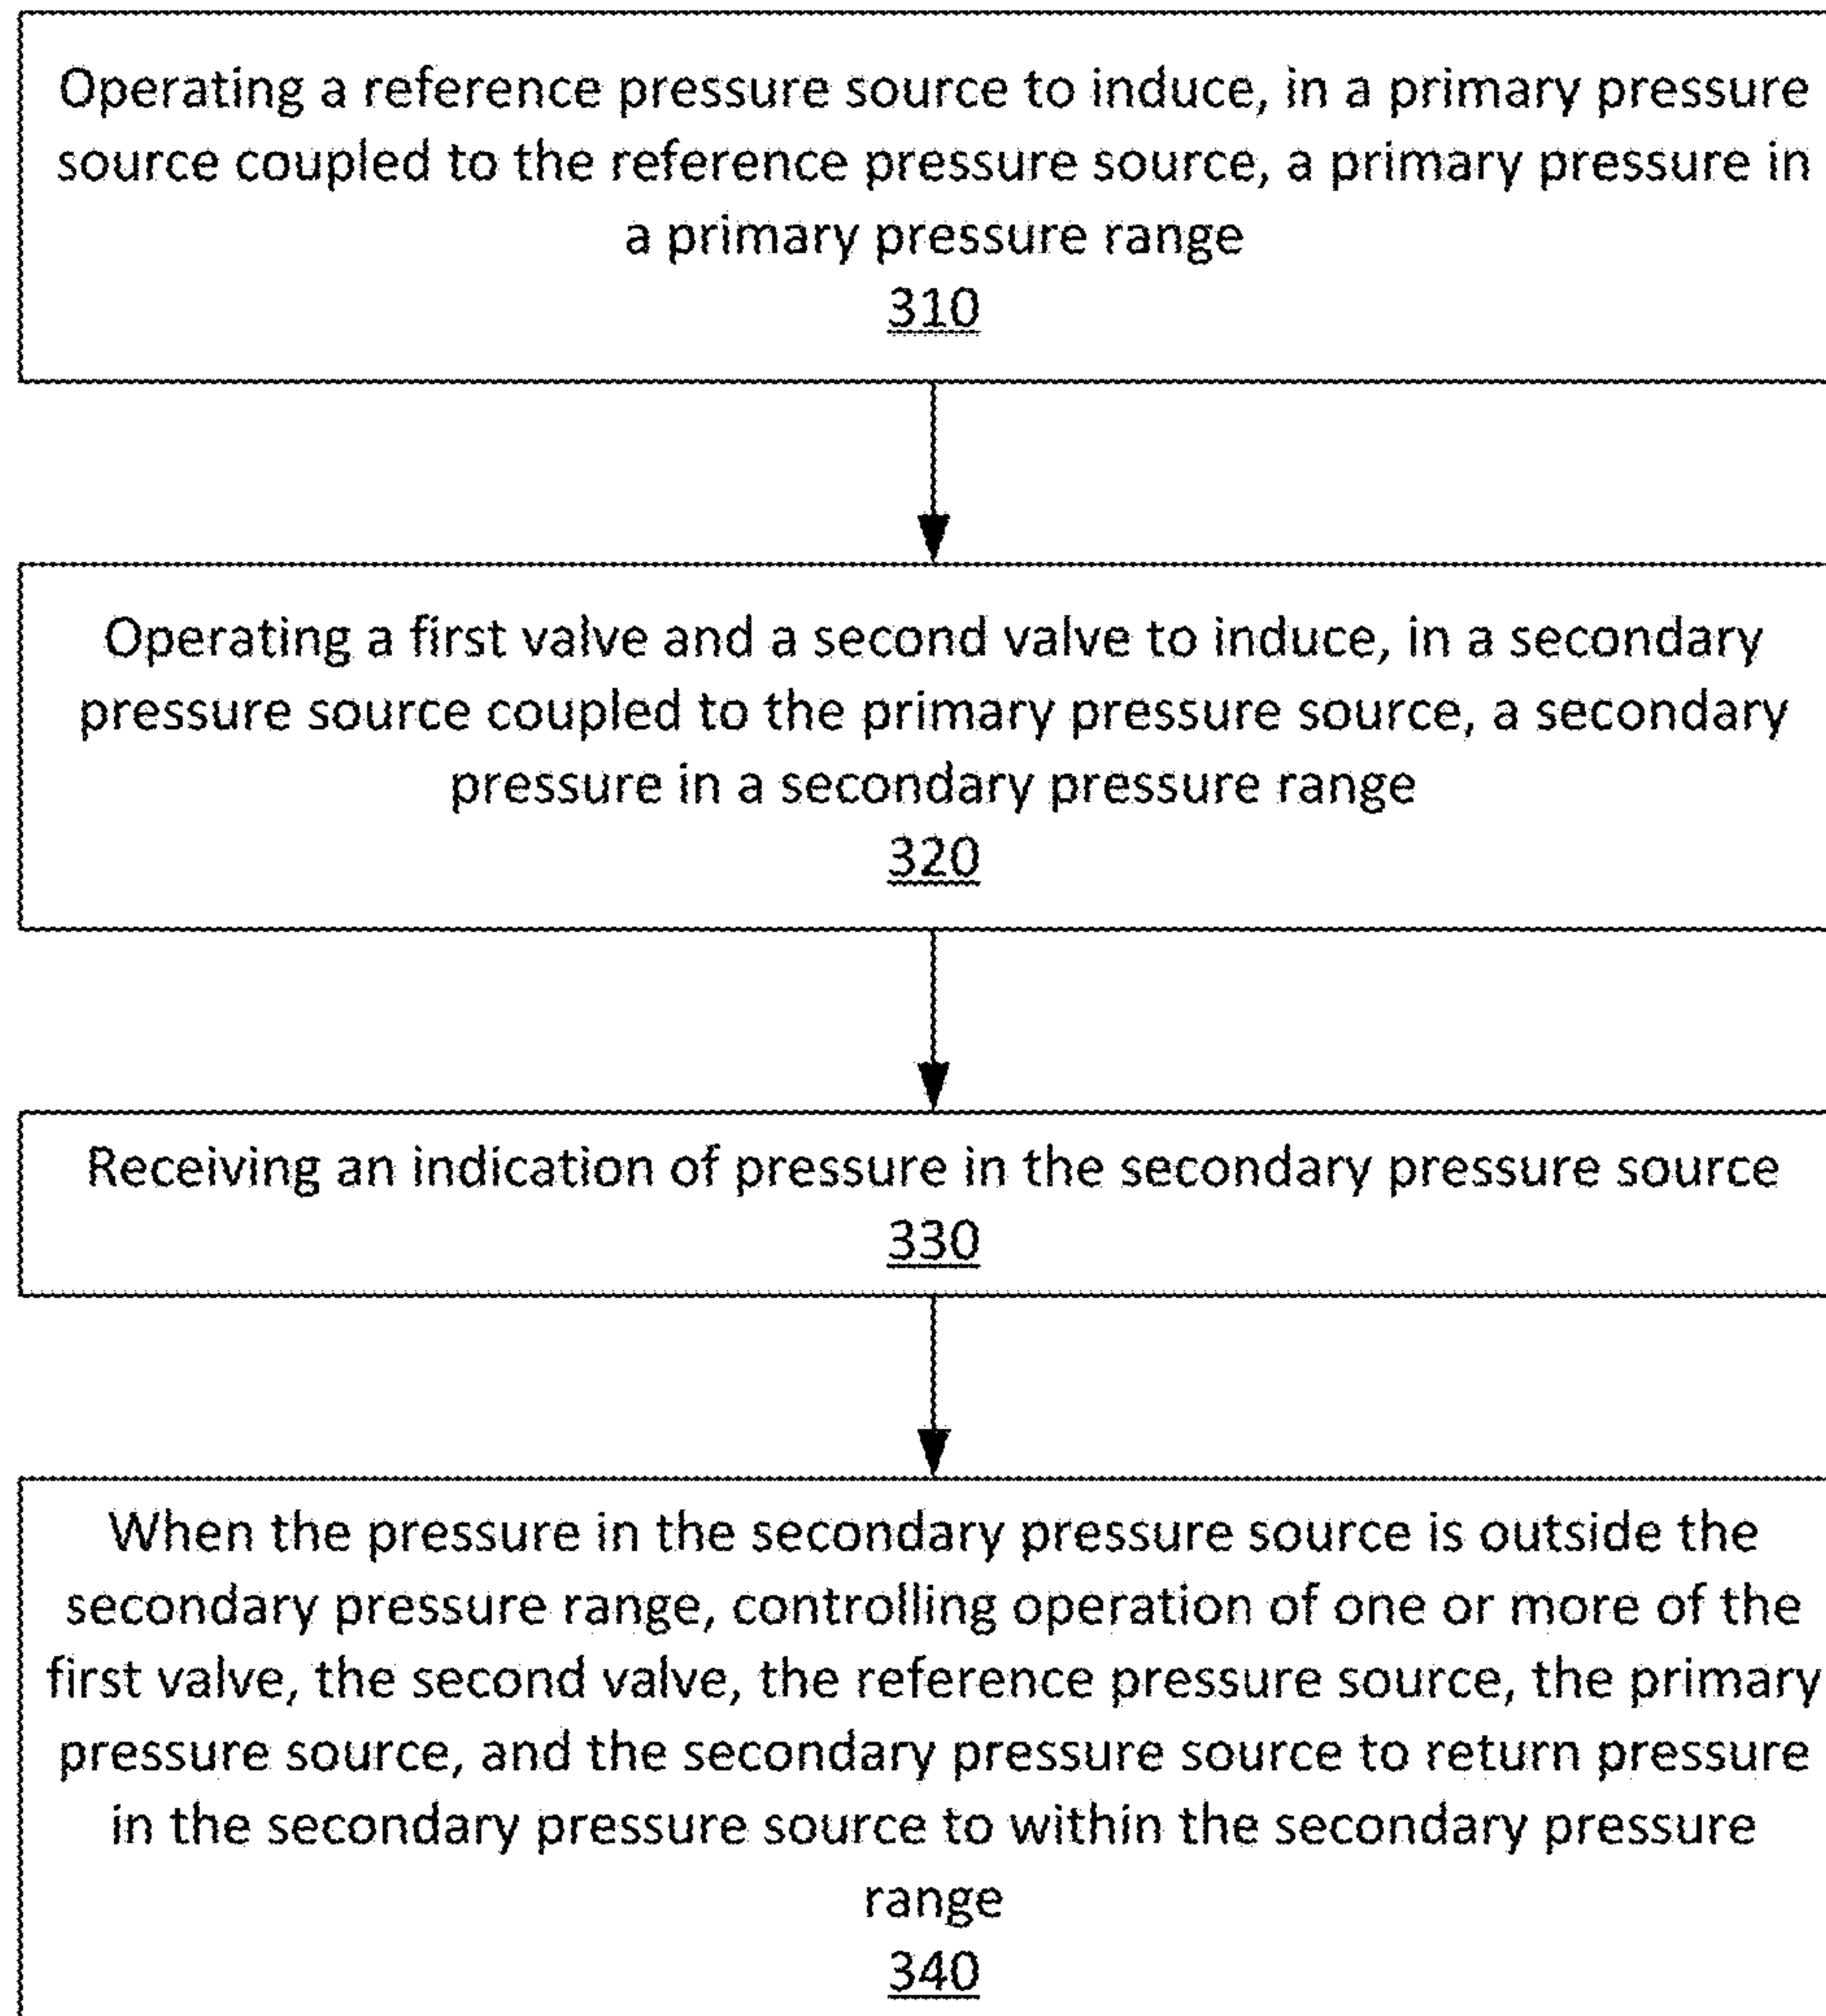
Operating a reference pressure source to induce, in a primary pressure source coupled to the reference pressure source, a primary pressure in a primary pressure range
310

Operating a first valve and a second valve to induce, in a secondary pressure source coupled to the primary pressure source, a secondary pressure in a secondary pressure range
320

Receiving an indication of pressure in the secondary pressure source
330

When the pressure in the secondary pressure source is outside the secondary pressure range, controlling operation of one or more of the first valve, the second valve, the reference pressure source, the primary pressure source, and the secondary pressure source to return pressure in the secondary pressure source to within the secondary pressure range
340